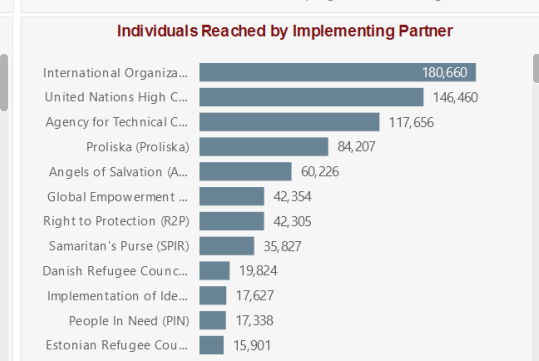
Individuals Reached by Implementing Partner

| Partner | Individuals |
|---|---|
| International Organiza... | 180,660 |
| United Nations High C... | 146,460 |
| Agency for Technical C... | 117,656 |
| Proliska (Proliska) | 84,207 |
| Angels of Salvation (A... | 60,226 |
| Global Empowerment ... | 42,354 |
| Right to Protection (R2P) | 42,305 |
| Samaritan's Purse (SPIR) | 35,827 |
| Danish Refugee Counc... | 19,824 |
| Implementation of Ide... | 17,627 |
| People In Need (PIN) | 17,338 |
| Estonian Refugee Cou... | 15,901 |